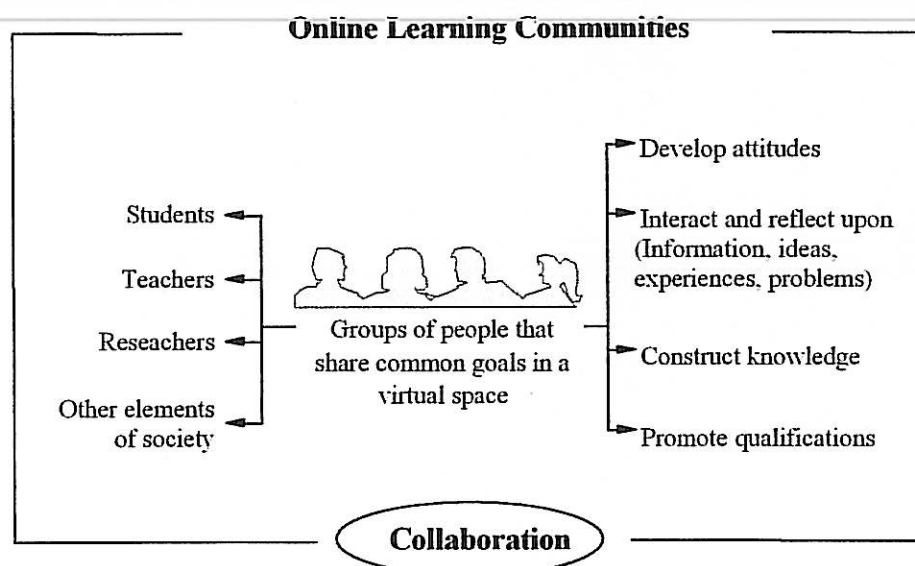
Online Learning Communities

Students

Teachers

Reseachers

Other elements of society

Groups of people that share common goals in a virtual space

Develop attitudes

Interact and reflect upon (Information, ideas, experiences, problems)

Construct knowledge

Promote qualifications

Collaboration